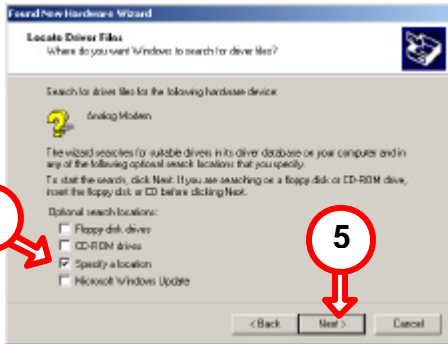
Found New Hardware Wizard

Locate Driver Files
Where do you want Windows to search for driver files?

Search for driver files for the following hardware device:

Analog Modem

The wizard searches for suitable drivers in its driver database on your computer and in any of the following optional search locations that you specify.

To start the search, click Next. If you are searching on a floppy disk or CD-ROM drive, insert the floppy disk or CD before clicking Next.

Optional search locations:

Floppy disk drives

CD-ROM drives

Specify a location

Microsoft Windows Update

5

< Back

Next >

Cancel